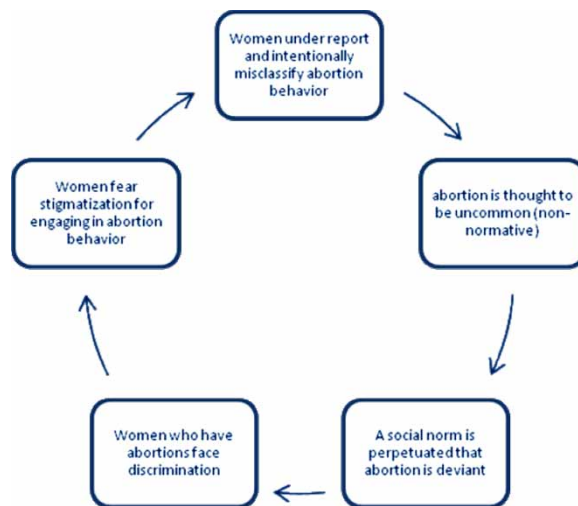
Women under report and intentionally misclassify abortion behavior

abortion is thought to be uncommon (non-normative)

A social norm is perpetuated that abortion is deviant

Women who have abortions face discrimination

Women fear stigmatization for engaging in abortion behavior